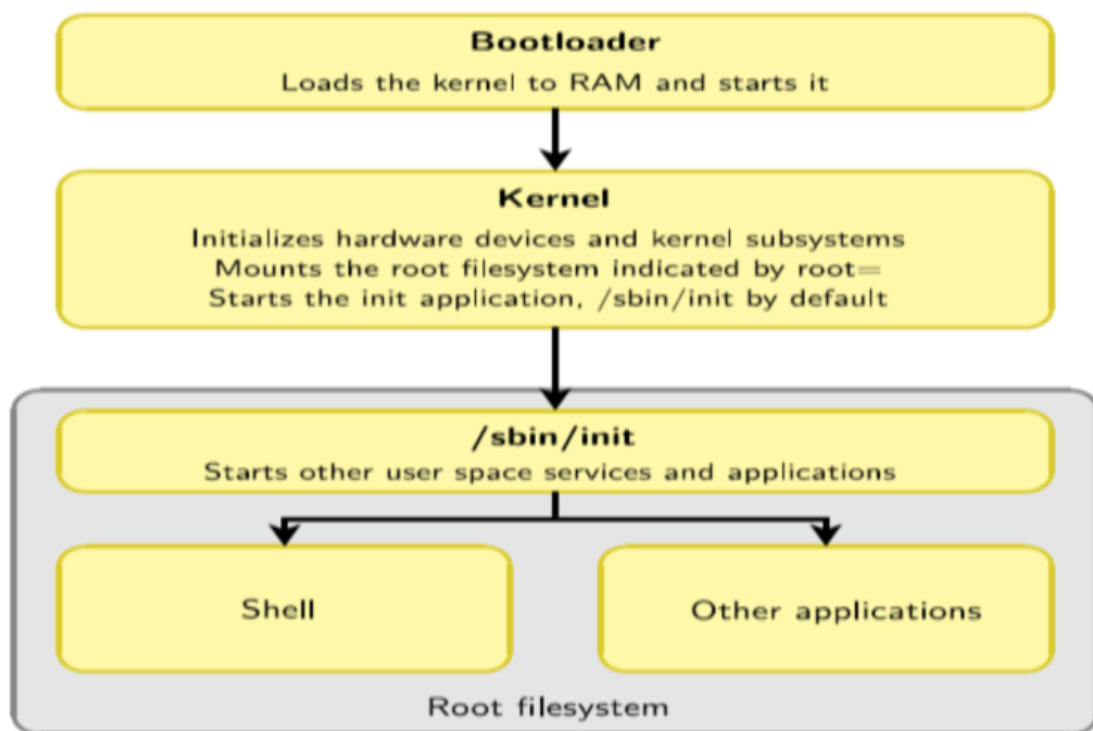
Bootloader
Loads the kernel to RAM and starts it

Kernel
Initializes hardware devices and kernel subsystems
Mounts the root filesystem indicated by root=
Starts the init application, /sbin/init by default

/sbin/init
Starts other user space services and applications

Shell

Other applications

Root filesystem